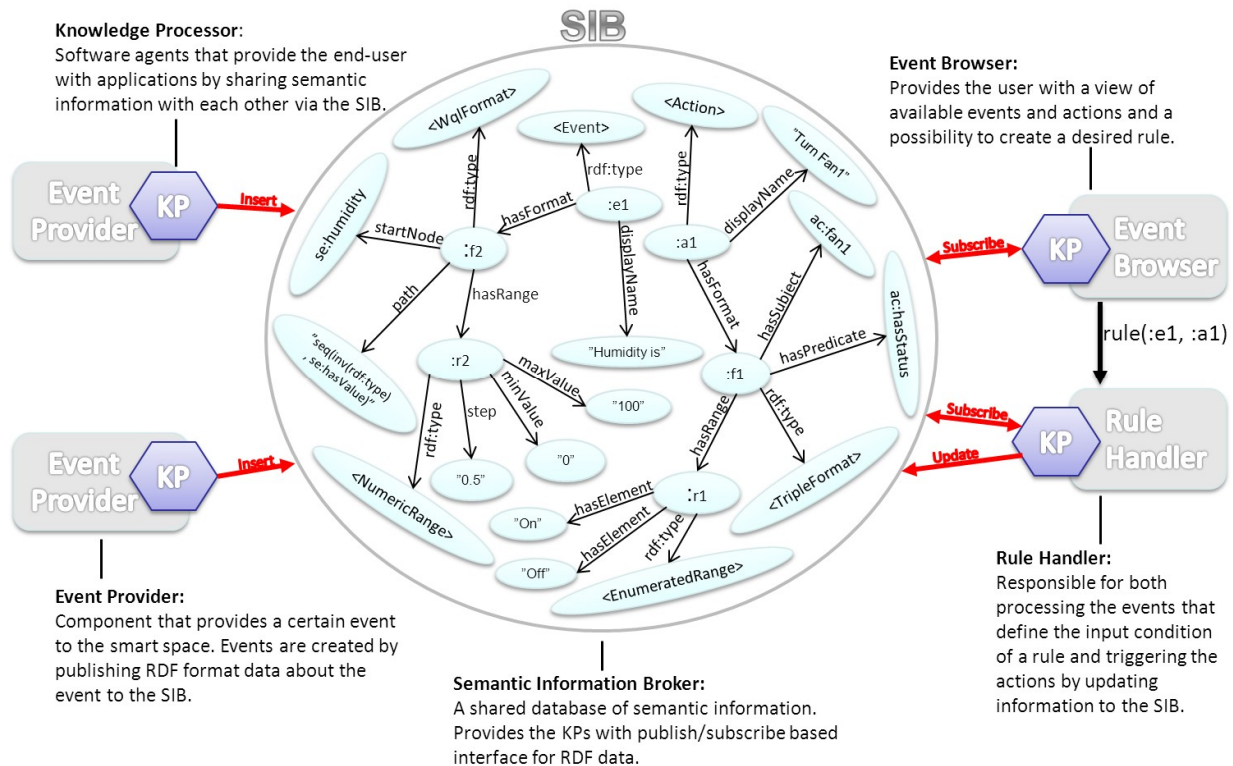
**Knowledge Processor**:
Software agents that provide the end-user with applications by sharing semantic information with each other via the SIB.

SIB

**Event Browser:**
Provides the user with a view of available events and actions and a possibility to create a desired rule.

Event Provider KP Insert

<WqlFormat> rdf:type se:humidity startNode :f2 hasFormat <Event> rdf:type :e1 displayName "Humidity is" <Action> rdf:type :a1 displayName "Turn Fan1" ac:fan1 hasSubject hasFormat :f1 hasPredicate ac:hasStatus path "seq(inv(rdf:type), se:hasValue)" hasRange :r2 maxValue "100" minValue "0" step "0.5" rdf:type <NumericRange> hasRange rdf:type <TripleFormat> :r1 hasElement "On" hasElement "Off" rdf:type <EnumeratedRange>

Subscribe KP Event Browser

rule(:e1, :a1)

Subscribe Update KP Rule Handler

Event Provider KP Insert

**Event Provider:**
Component that provides a certain event to the smart space. Events are created by publishing RDF format data about the event to the SIB.

**Semantic Information Broker:**
A shared database of semantic information. Provides the KPs with publish/subscribe based interface for RDF data.

**Rule Handler:**
Responsible for both processing the events that define the input condition of a rule and triggering the actions by updating information to the SIB.